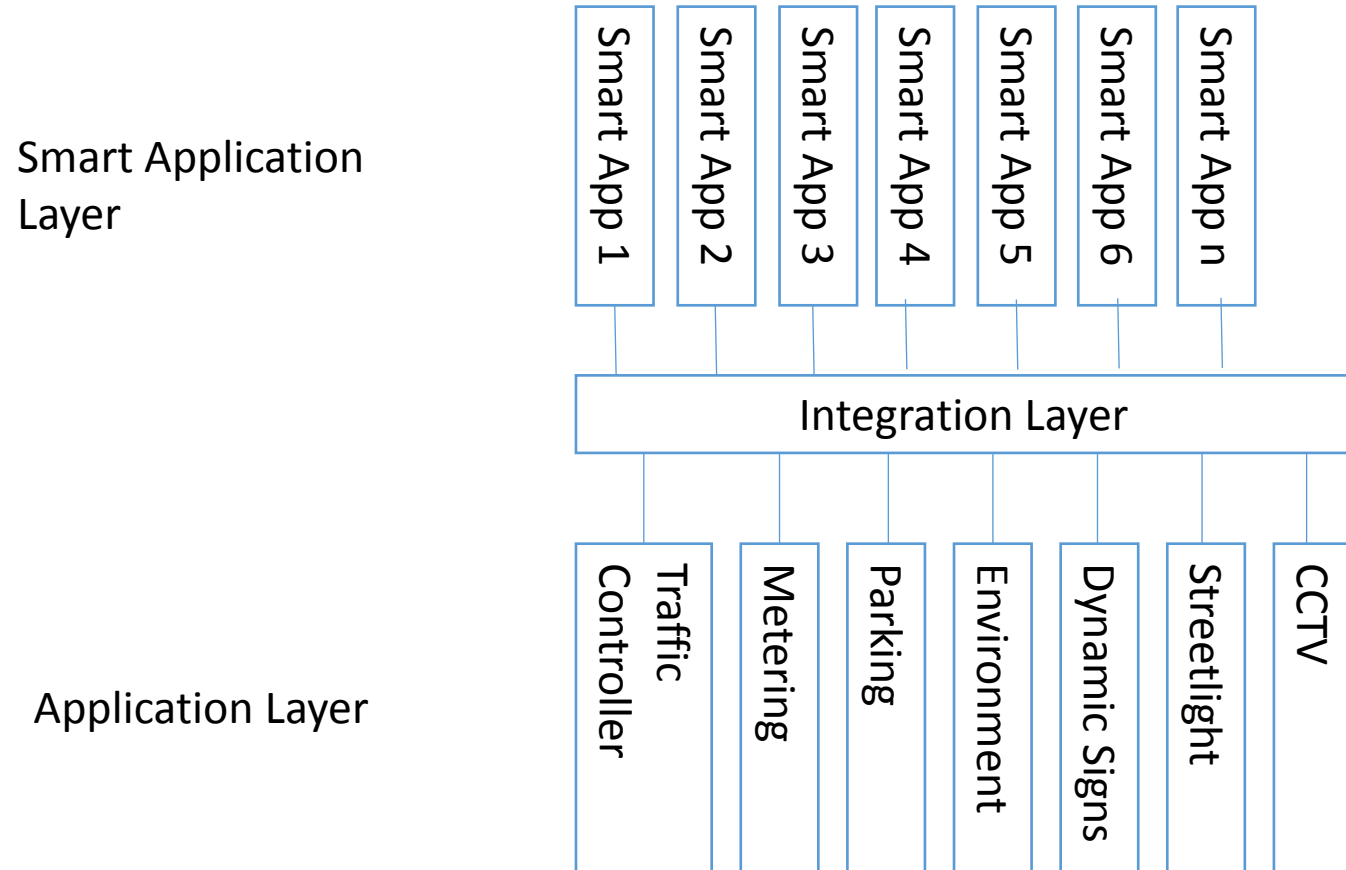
Smart Application Layer

Smart App 1

Smart App 2

Smart App 3

Smart App 4

Smart App 5

Smart App 6

Smart App n

Integration Layer

Application Layer

Traffic Controller

Metering

Parking

Environment

Dynamic Signs

Streetlight

CCTV